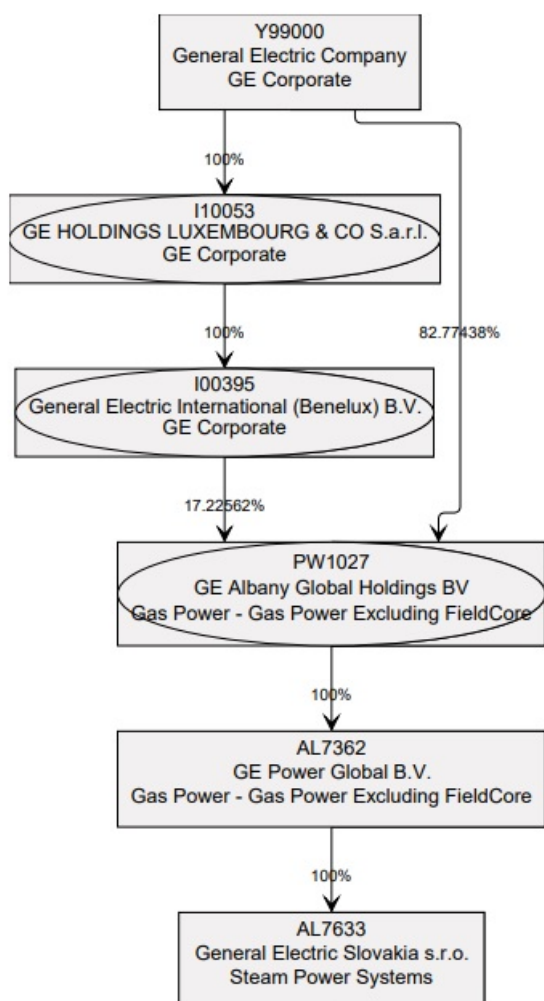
Y99000
General Electric Company
GE Corporate

100%

I10053
GE HOLDINGS LUXEMBOURG & CO S.a.r.l.
GE Corporate

100%

82.77438%

I00395
General Electric International (Benelux) B.V.
GE Corporate

17.22562%

PW1027
GE Albany Global Holdings BV
Gas Power - Gas Power Excluding FieldCore

100%

AL7362
GE Power Global B.V.
Gas Power - Gas Power Excluding FieldCore

100%

AL7633
General Electric Slovakia s.r.o.
Steam Power Systems